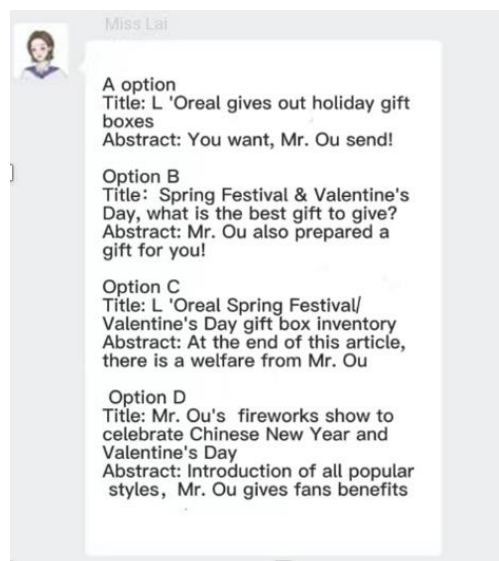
Miss Lai

A option
Title: L 'Oreal gives out holiday gift boxes
Abstract: You want, Mr. Ou send!

Option B
Title：Spring Festival & Valentine's Day, what is the best gift to give?
Abstract: Mr. Ou also prepared a gift for you!

Option C
Title: L 'Oreal Spring Festival/ Valentine's Day gift box inventory
Abstract: At the end of this article, there is a welfare from Mr. Ou

Option D
Title: Mr. Ou's fireworks show to celebrate Chinese New Year and Valentine's Day
Abstract: Introduction of all popular styles，Mr. Ou gives fans benefits